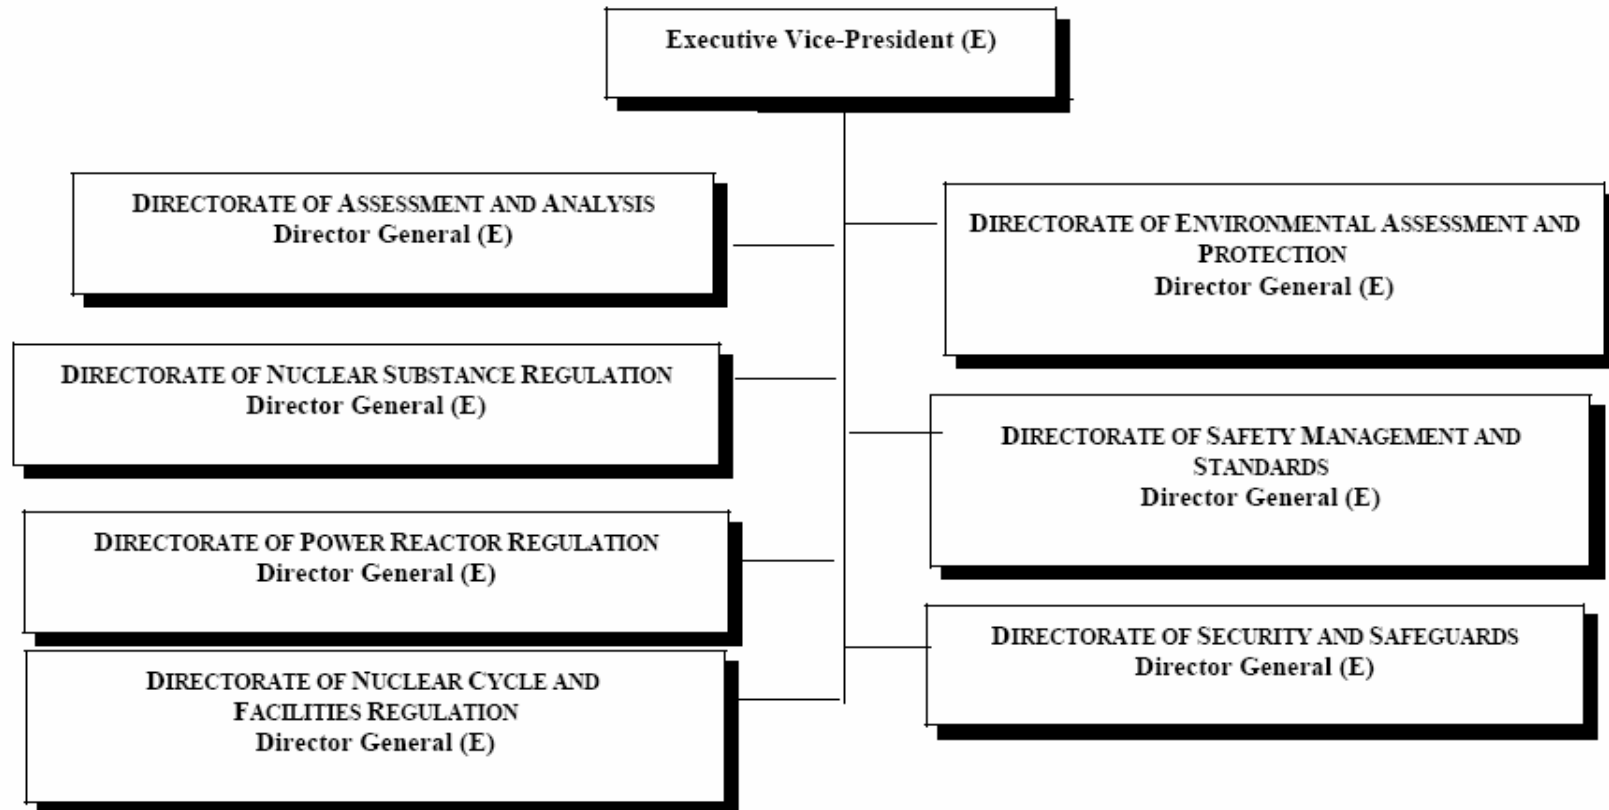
Executive Vice-President (E)

DIRECTORATE OF ASSESSMENT AND ANALYSIS
Director General (E)

DIRECTORATE OF ENVIRONMENTAL ASSESSMENT AND PROTECTION
Director General (E)

DIRECTORATE OF NUCLEAR SUBSTANCE REGULATION
Director General (E)

DIRECTORATE OF SAFETY MANAGEMENT AND STANDARDS
Director General (E)

DIRECTORATE OF POWER REACTOR REGULATION
Director General (E)

DIRECTORATE OF SECURITY AND SAFEGUARDS
Director General (E)

DIRECTORATE OF NUCLEAR CYCLE AND FACILITIES REGULATION
Director General (E)